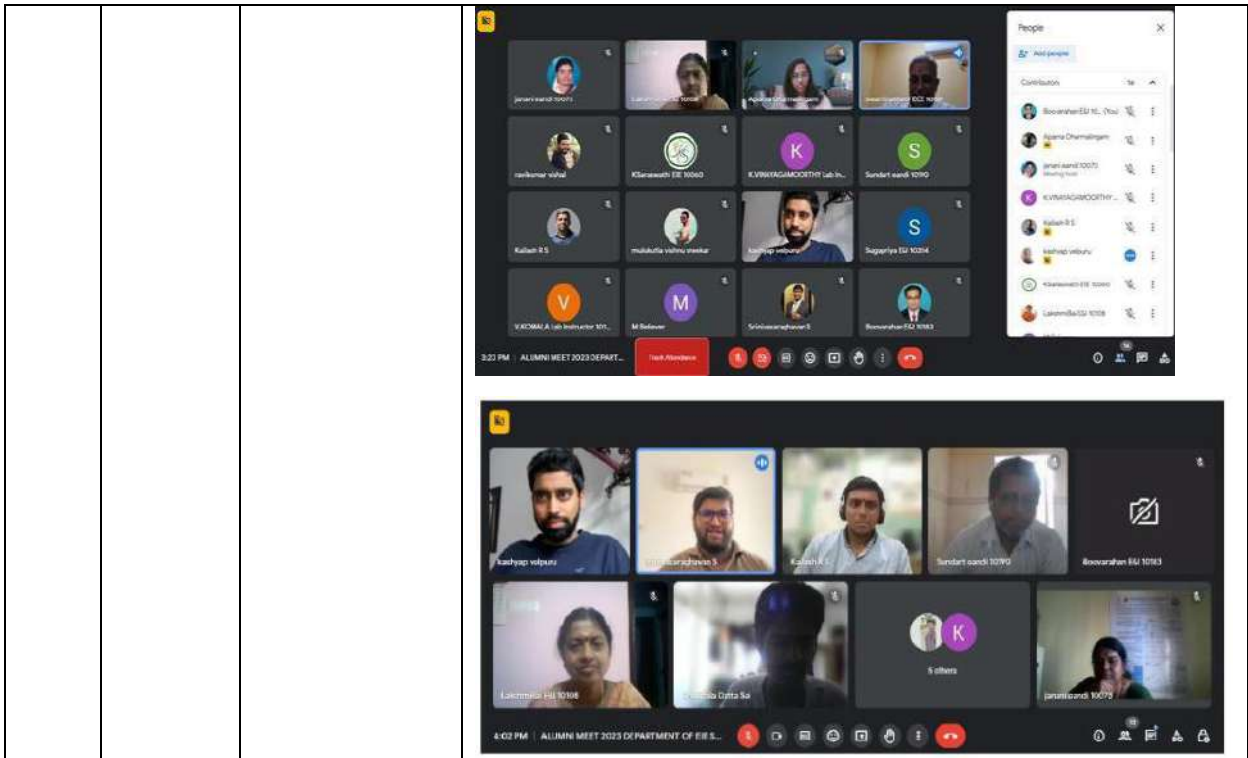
| | | | People
Add people
Contributors
Boovarahan E&I 10... (You)
Aparna Dharmalingam
janani eandi 10075
K.VINAYAGAMOORTHY...
Kailash R S
kashyap velpuru
KSaraswathi EIE 10060
Lakshmi E&I 10108

janani eandi 10075
raviksmar vishal
KSaraswathi EIE 10060
K.VINAYAGAMOORTHY Lab In...
Sundari eandi 10190
Kailash R S
mulukutla vishnu sreekar
kashyap velpuru
Sugapriya E&I 10214
V.KOMALA Lab Instructor 101...
M Believer
Srinivasaraghavan S
Boovarahan E&I 10183
3:23 PM | ALUMNI MEET 2023 DEPART...
Track Attendance

kashyap velpuru
Srinivasaraghavan S
Kailash R S
Sundari eandi 10190
Boovarahan E&I 10183
Lakshmi E&I 10108
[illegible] Datta Sa
5 others
janani eandi 10075
4:02 PM | ALUMNI MEET 2023 DEPARTMENT OF EIE S... |